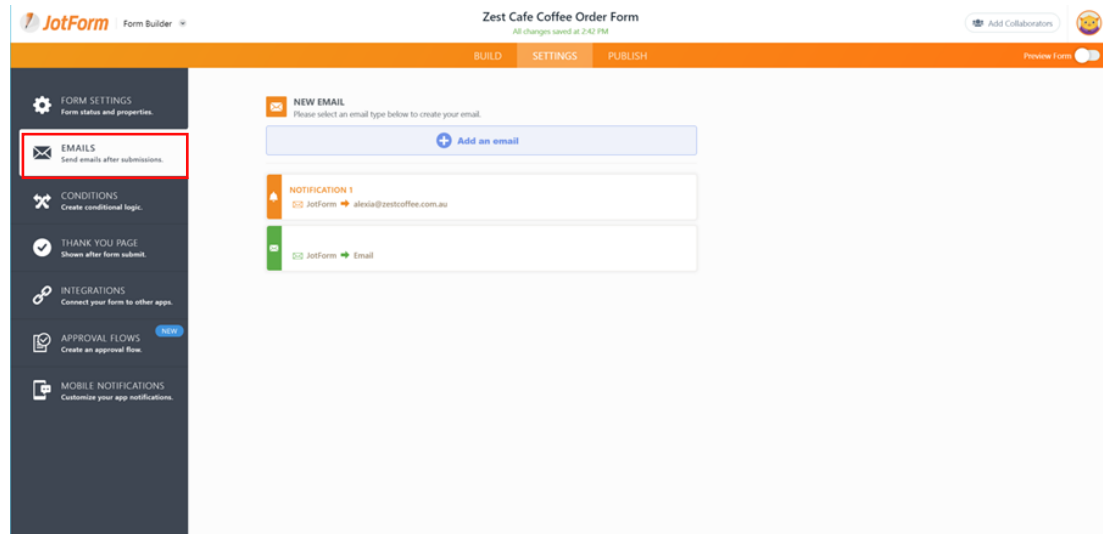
JotForm Form Builder

Zest Cafe Coffee Order Form
All changes saved at 2:42 PM

Add Collaborators

BUILD SETTINGS PUBLISH

Preview Form

FORM SETTINGS
Form status and properties.

EMAILS
Send emails after submissions.

CONDITIONS
Create conditional logic.

THANK YOU PAGE
Shown after form submit.

INTEGRATIONS
Connect your form to other apps.

APPROVAL FLOWS
NEW
Create an approval flow.

MOBILE NOTIFICATIONS
Customize your app notifications.

NEW EMAIL
Please select an email type below to create your email.

Add an email

NOTIFICATION 1
JotForm alexia@zestcoffee.com.au

JotForm Email